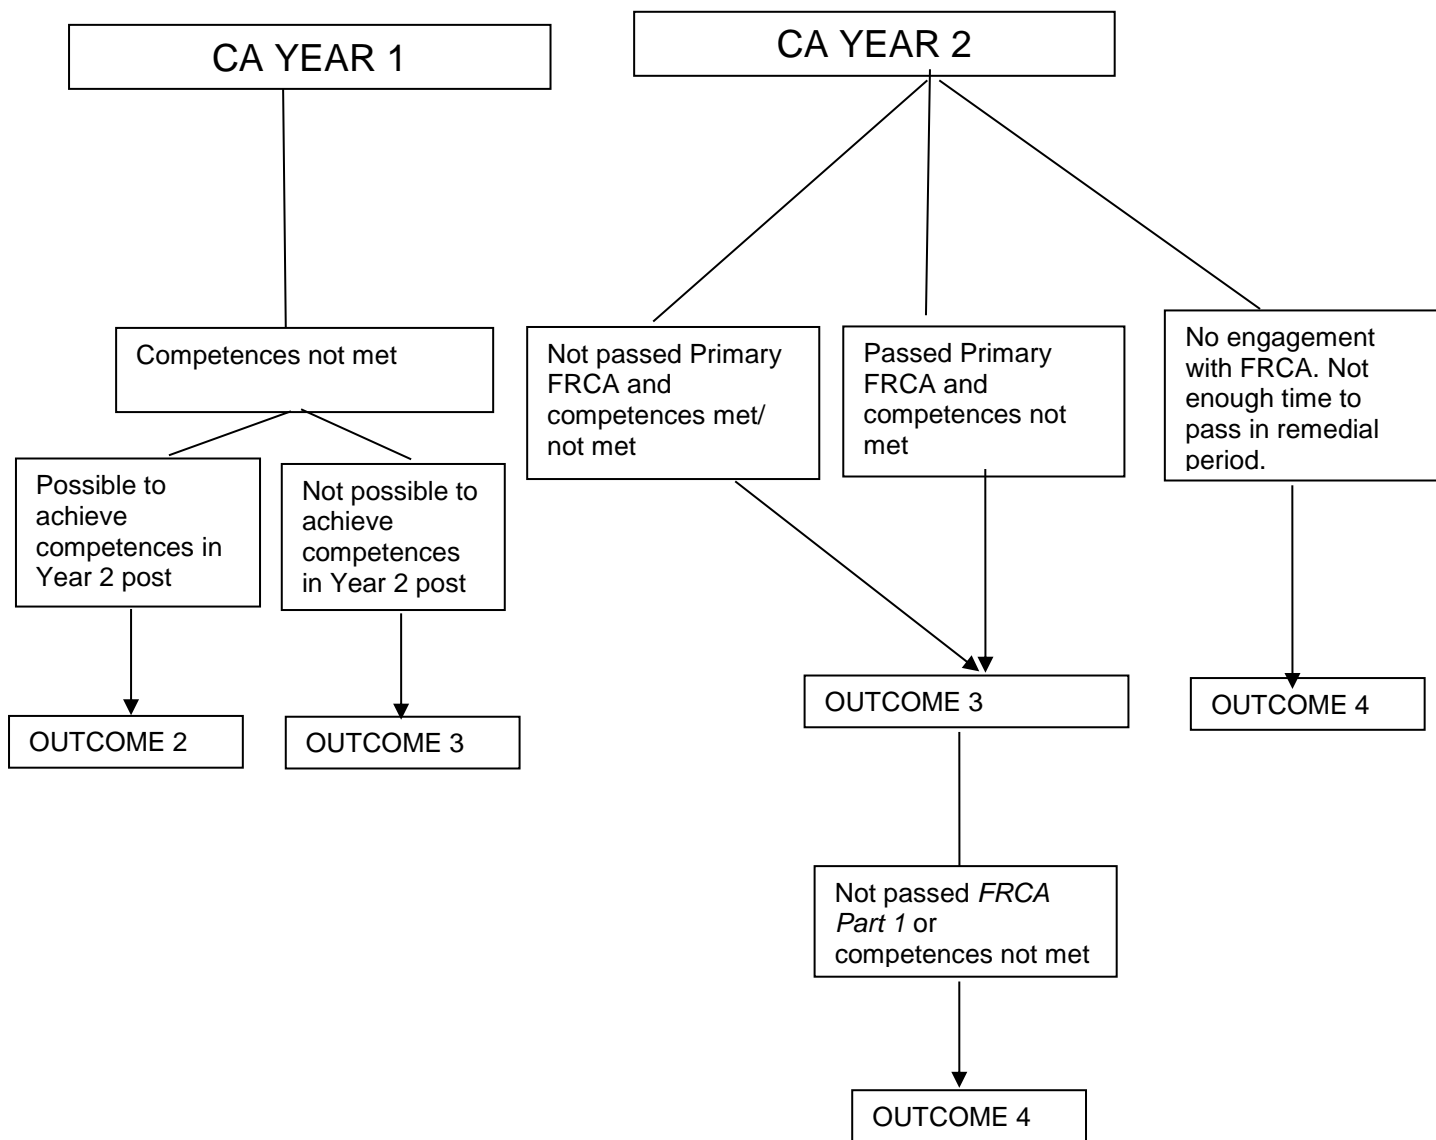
CA YEAR 1

Competences not met

Possible to achieve competences in Year 2 post

OUTCOME 2

Not possible to achieve competences in Year 2 post

OUTCOME 3

CA YEAR 2

Not passed Primary FRCA and competences met/ not met

Passed Primary FRCA and competences not met

No engagement with FRCA. Not enough time to pass in remedial period.

OUTCOME 3

OUTCOME 4

Not passed *FRCA Part 1* or competences not met

OUTCOME 4